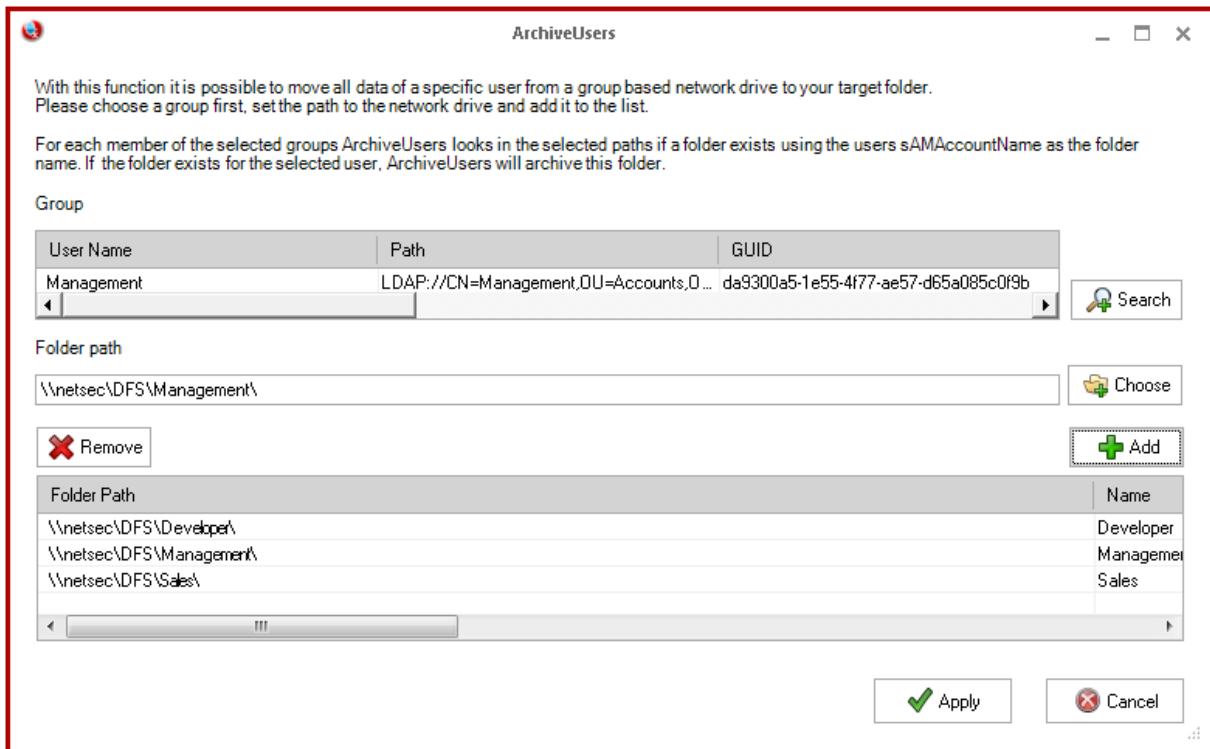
ArchiveUsers

With this function it is possible to move all data of a specific user from a group based network drive to your target folder.
Please choose a group first, set the path to the network drive and add it to the list.

For each member of the selected groups ArchiveUsers looks in the selected paths if a folder exists using the users sAMAccountName as the folder name. If the folder exists for the selected user, ArchiveUsers will archive this folder.

Group

| User Name | Path | GUID |
|---|---|---|
| Management | LDAP://CN=Management,OU=Accounts,O... | da9300a5-1e55-4f77-ae57-d65a085c0f9b |

Search

Folder path

\\netsec\DFS\Management\

Choose

Remove

Add

| Folder Path | Name |
|---|---|
| \\netsec\DFS\Developer\ | Developer |
| \\netsec\DFS\Management\ | Managemer |
| \\netsec\DFS\Sales\ | Sales |

Apply

Cancel